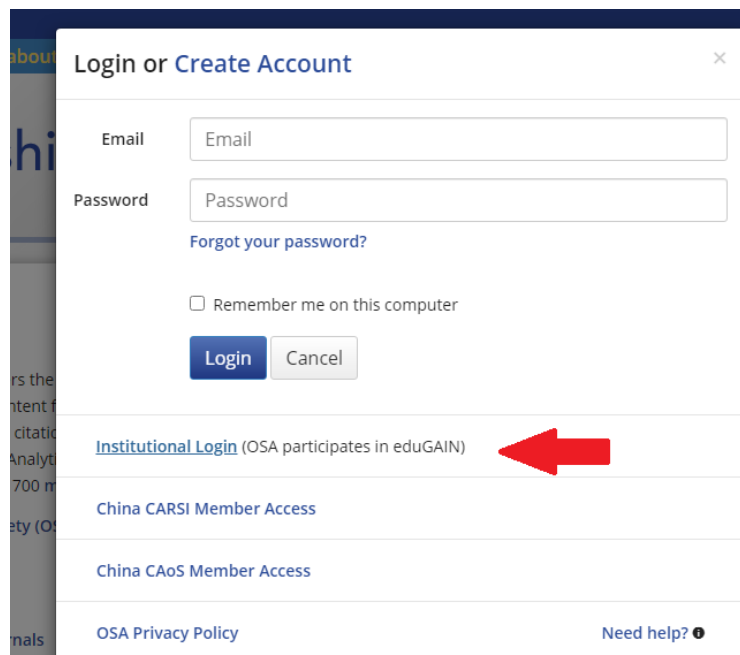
about

shi

rs the
ntent f
citatio
Analyti
700 m

ety (OS

rnals

Login or Create Account

×

Email
Email

Password
Password

Forgot your password?

Remember me on this computer

Login
Cancel

Institutional Login (OSA participates in eduGAIN)

China CARSI Member Access

China CAoS Member Access

OSA Privacy Policy

Need help?